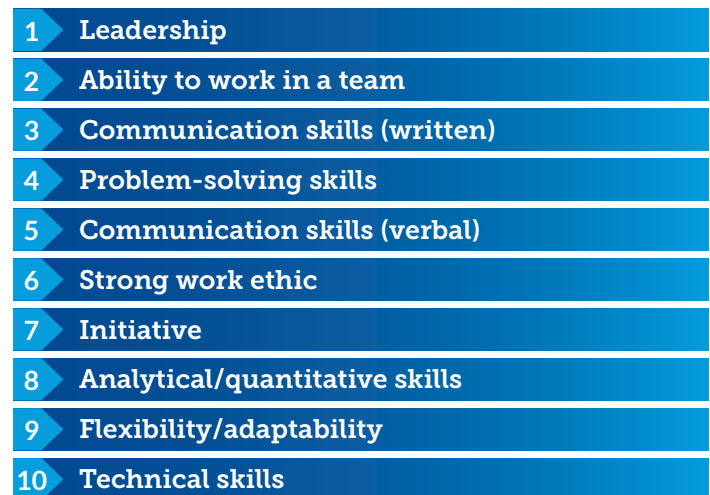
1 Leadership

2 Ability to work in a team

3 Communication skills (written)

4 Problem-solving skills

5 Communication skills (verbal)

6 Strong work ethic

7 Initiative

8 Analytical/quantitative skills

9 Flexibility/adaptability

10 Technical skills